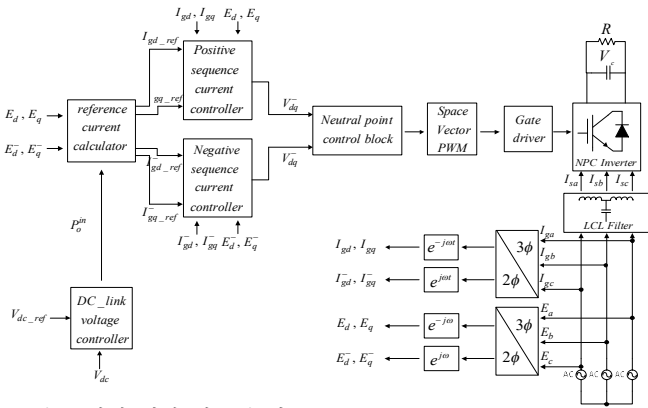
$I_{gd}$, $I_{gq}$ $E_d$, $E_q$

$I_{gd\_ref}$

Positive sequence current controller

$_{gq\_ref}$

$V_{dq}^{-}$

$E_d$, $E_q$

$E_d^{-}$, $E_q^{-}$

reference current calculator

Neutral point control block

Space Vector PWM

Gate driver

$R$

$V_c$

NPC Inverter

$V_{dq}^{-}$

$_{gd\_ref}$

Negative sequence current controller

$I_{gq\_ref}^{-}$

$I_{gd}^{-}$, $I_{gq}^{-}$ $E_d^{-}$, $E_q^{-}$

$I_{sa}$ $I_{sb}$ $I_{sc}$

LCL Filter

$P_o^{in}$

$I_{gd}$, $I_{gq}$

$e^{-j\omega t}$

$3\phi$

$2\phi$

$I_{ga}$

$I_{gb}$

$I_{gc}$

$I_{gd}^{-}$, $I_{gq}^{-}$

$e^{j\omega t}$

$V_{dc\_ref}$

DC _link voltage controller

$V_{dc}$

$E_d$, $E_q$

$e^{-j\omega}$

$3\phi$

$2\phi$

$E_a$

$E_b$

$E_c$

$E_d^{-}$, $E_q^{-}$

$e^{j\omega}$

AC AC AC